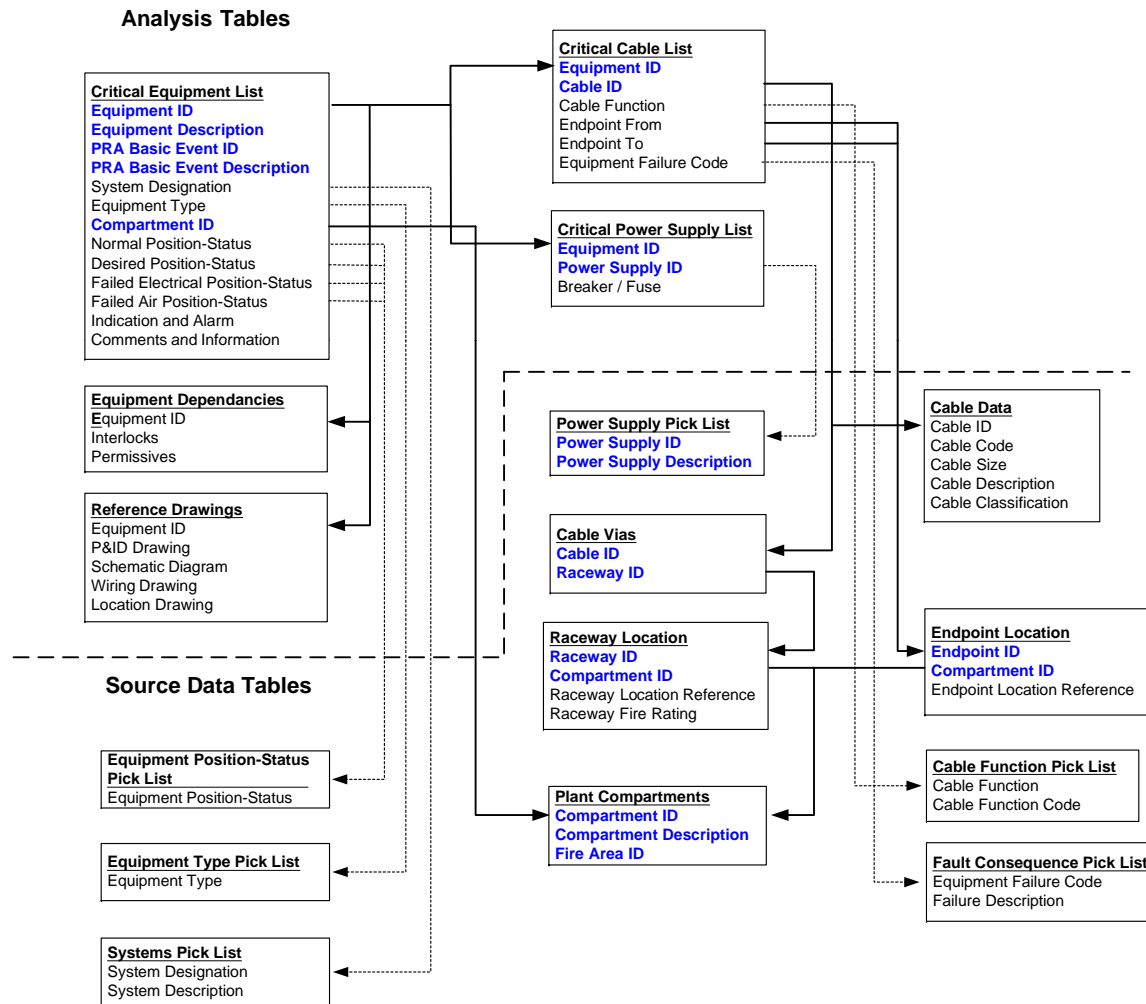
Analysis Tables

Critical Equipment List
Equipment ID
Equipment Description
PRA Basic Event ID
PRA Basic Event Description
System Designation
Equipment Type
Compartment ID
Normal Position-Status
Desired Position-Status
Failed Electrical Position-Status
Failed Air Position-Status
Indication and Alarm
Comments and Information

Critical Cable List
Equipment ID
Cable ID
Cable Function
Endpoint From
Endpoint To
Equipment Failure Code

Critical Power Supply List
Equipment ID
Power Supply ID
Breaker / Fuse

Equipment Dependancies
Equipment ID
Interlocks
Permissives

Reference Drawings
Equipment ID
P&ID Drawing
Schematic Diagram
Wiring Drawing
Location Drawing

Power Supply Pick List
Power Supply ID
Power Supply Description

Cable Data
Cable ID
Cable Code
Cable Size
Cable Description
Cable Classification

Cable Vias
Cable ID
Raceway ID

Raceway Location
Raceway ID
Compartment ID
Raceway Location Reference
Raceway Fire Rating

Endpoint Location
Endpoint ID
Compartment ID
Endpoint Location Reference

Source Data Tables

Equipment Position-Status Pick List
Equipment Position-Status

Cable Function Pick List
Cable Function
Cable Function Code

Plant Compartments
Compartment ID
Compartment Description
Fire Area ID

Fault Consequence Pick List
Equipment Failure Code
Failure Description

Equipment Type Pick List
Equipment Type

Systems Pick List
System Designation
System Description